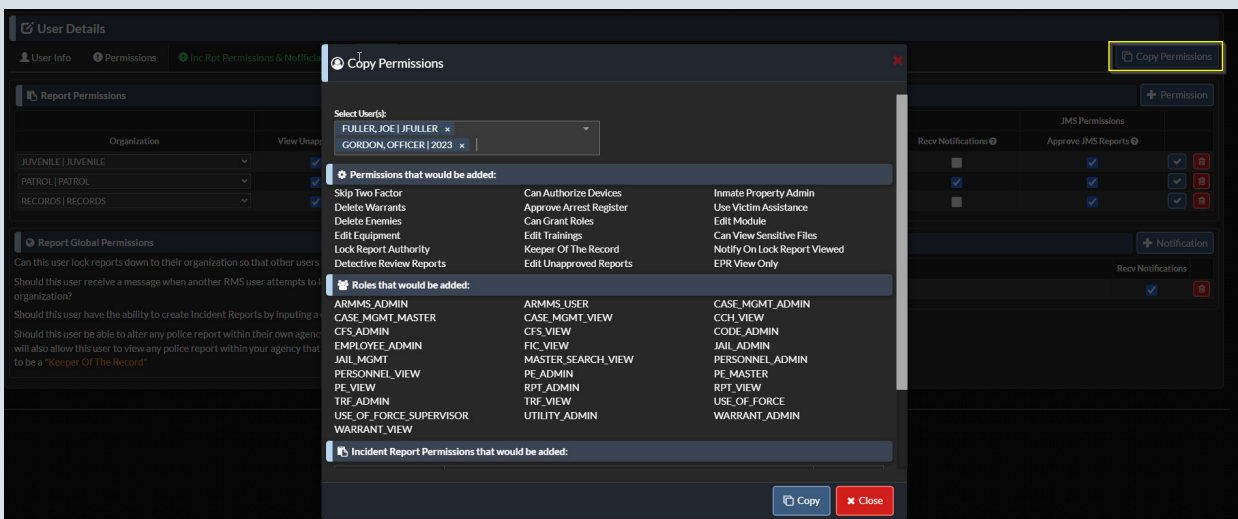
User Details

User Info   Permissions   Inc Rpt Permissions & Notificat

Copy Permissions

Report Permissions

+ Permission

Organization   View Unap

JMS Permissions

Recv Notifications   Approve JMS Reports

JUVENILE | JUVENILE
PATROL | PATROL
RECORDS | RECORDS

Report Global Permissions

+ Notification

Can this user lock reports down to their organization so that other users

Recv Notifications

Should this user receive a message when another RMS user attempts to organization?

Should this user have the ability to create Incident Reports by inputing a

Should this user be able to alter any police report within their own agenc will also allow this user to view any police report within your agency that to be a "Keeper Of The Record"

Copy Permissions

Select User(s):

FULLER, JOE | JFULLER ×
GORDON, OFFICER | 2023 ×

Permissions that would be added:

Skip Two Factor
Delete Warrants
Delete Enemies
Edit Equipment
Lock Report Authority
Detective Review Reports

Can Authorize Devices
Approve Arrest Register
Can Grant Roles
Edit Trainings
Keeper Of The Record
Edit Unapproved Reports

Inmate Property Admin
Use Victim Assistance
Edit Module
Can View Sensitive Files
Notify On Lock Report Viewed
EPR View Only

Roles that would be added:

ARMMS_ADMIN
CASE_MGMT_MASTER
CFS_ADMIN
EMPLOYEE_ADMIN
JAIL_MGMT
PERSONNEL_VIEW
PE_VIEW
TRF_ADMIN
USE_OF_FORCE_SUPERVISOR
WARRANT_VIEW

ARMMS_USER
CASE_MGMT_VIEW
CFS_VIEW
FIC_VIEW
MASTER_SEARCH_VIEW
PE_ADMIN
RPT_ADMIN
TRF_VIEW
UTILITY_ADMIN

CASE_MGMT_ADMIN
CCH_VIEW
CODE_ADMIN
JAIL_ADMIN
PERSONNEL_ADMIN
PE_MASTER
RPT_VIEW
USE_OF_FORCE
WARRANT_ADMIN

Incident Report Permissions that would be added:

Copy   Close